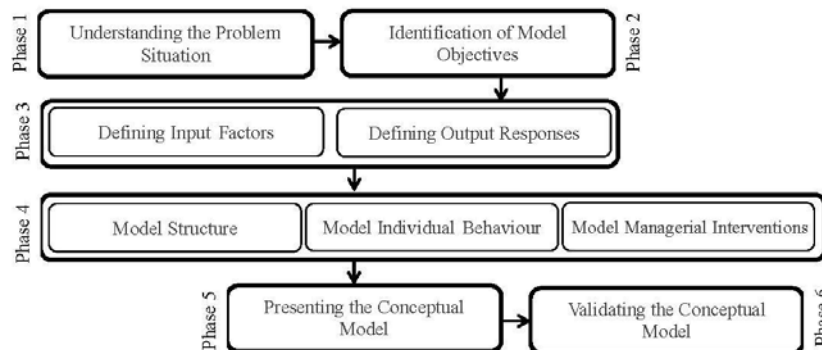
Phase 1
Understanding the Problem Situation

Identification of Model Objectives
Phase 2

Phase 3
Defining Input Factors
Defining Output Responses

Phase 4
Model Structure
Model Individual Behaviour
Model Managerial Interventions

Phase 5
Presenting the Conceptual Model

Validating the Conceptual Model
Phase 6